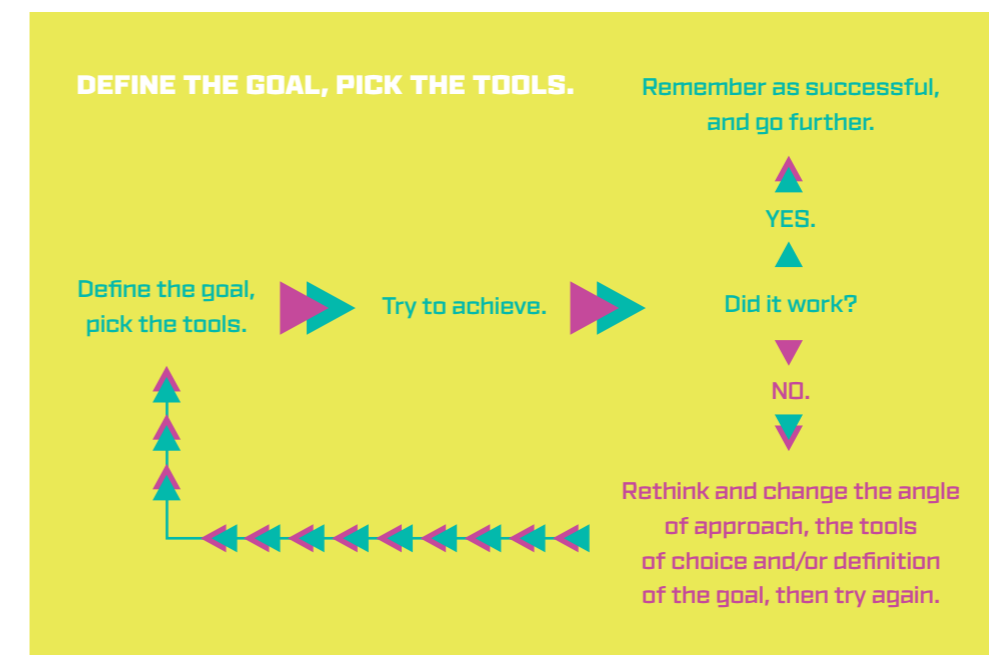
DEFINE THE GOAL, PICK THE TOOLS.

Remember as successful, and go further.

YES.

Define the goal, pick the tools.

Try to achieve.

Did it work?

NO.

Rethink and change the angle of approach, the tools of choice and/or definition of the goal, then try again.